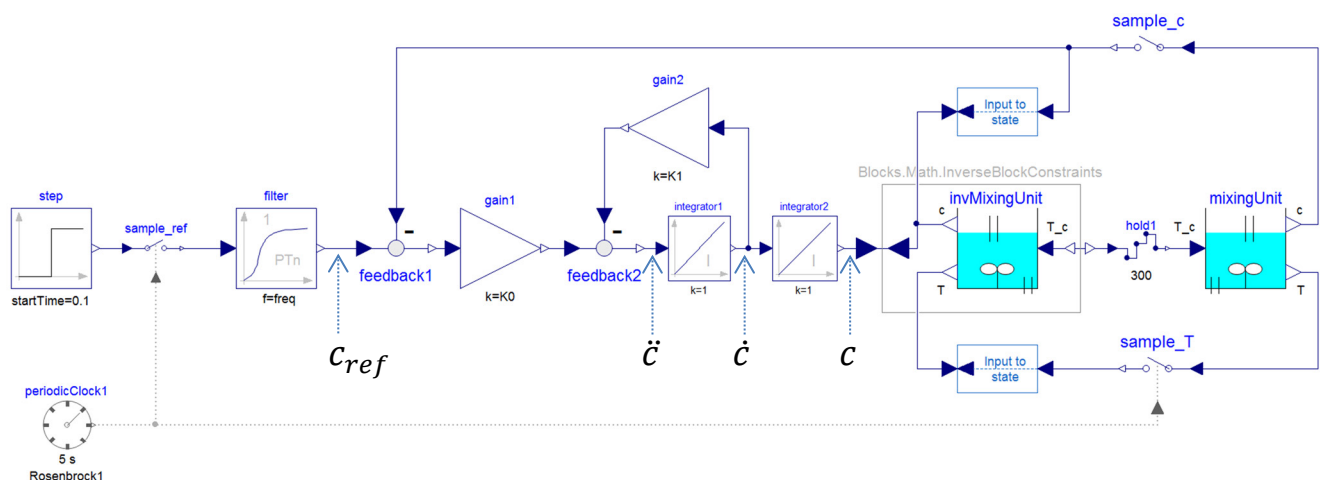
sample_c

gain2

Input to state

k=K1

Blocks.Math.InverseBlockConstraints

step

filter

gain1

integrator1

integrator2

invMixingUnit

mixingUnit

sample_ref

1

PTn

-

-

c

T_c

hold1

T_c

c

feedback1

feedback2

k=1

k=1

300

T

T

startTime=0.1

f=freq

k=K0

$c_{ref}$

$\ddot{c}$

$\dot{c}$

$c$

Input to state

sample_T

periodicClock1

5 s

Rosenbrock1